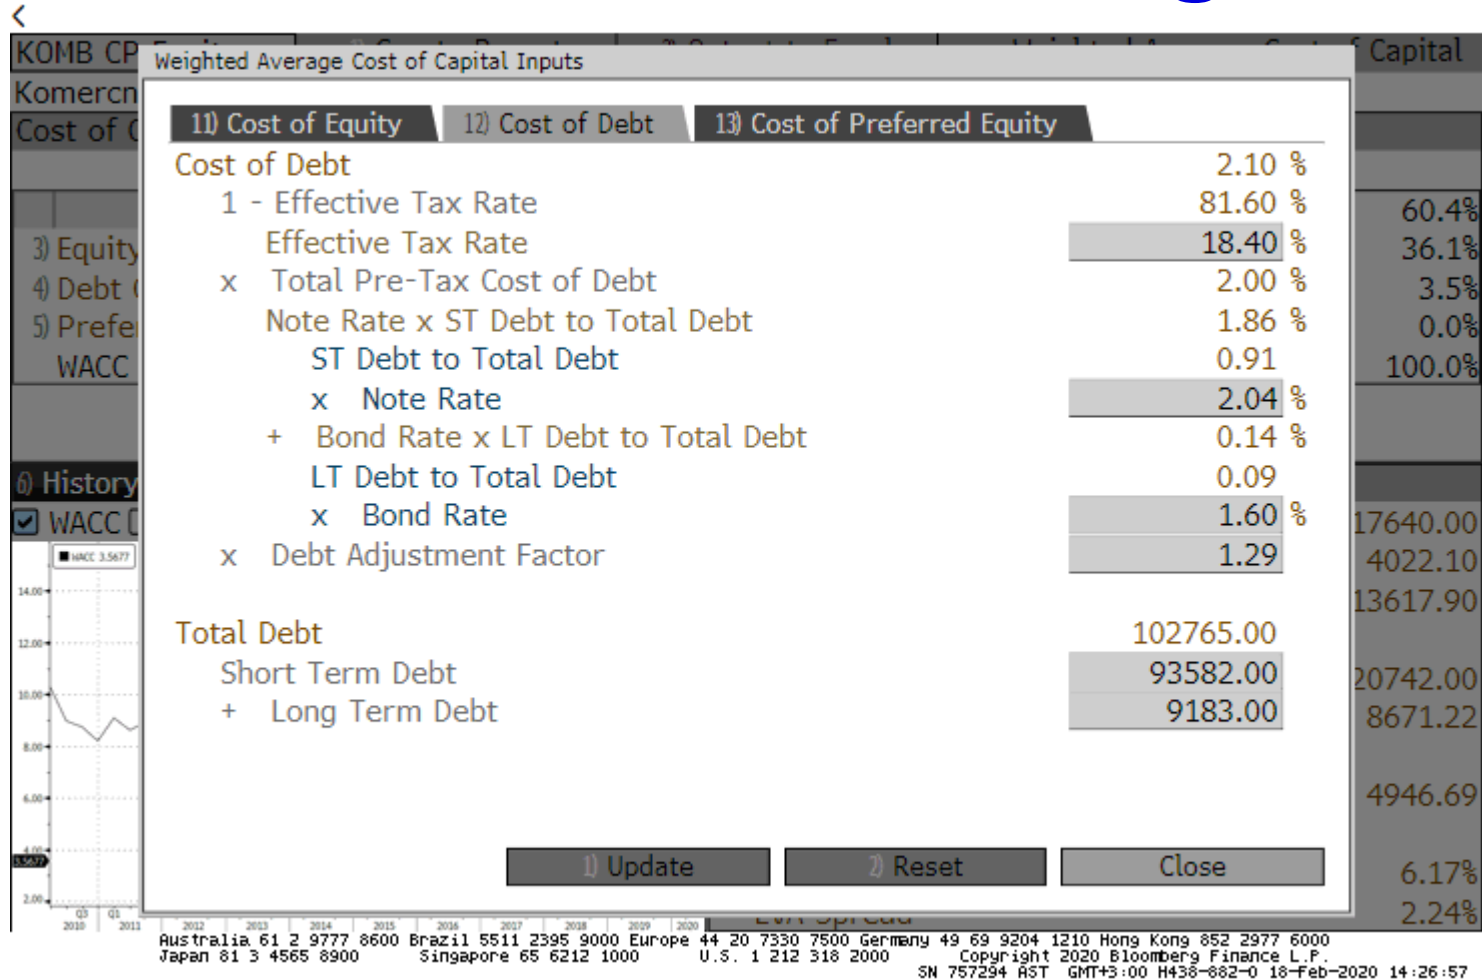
KOMB CP

Capital

Komercn

Cost of (

3) Equity

4) Debt (

5) Prefer

WACC

60.4%

36.1%

3.5%

0.0%

100.0%

6) History

WACC

WACC 3.5677

14.00

12.00

10.00

8.00

6.00

4.00

3.5677

2.00

Q3 2010

Q1 2011

2012

2013

2014

2015

2016

2017

2018

2019

2020

17640.00

4022.10

13617.90

20742.00

8671.22

4946.69

6.17%

2.24%

Weighted Average Cost of Capital Inputs

11) Cost of Equity

12) Cost of Debt

13) Cost of Preferred Equity

| | | |
|---|---|---|
| Cost of Debt | 2.10 | % |
| 1 - Effective Tax Rate | 81.60 | % |
| Effective Tax Rate | 18.40 | % |
| x Total Pre-Tax Cost of Debt | 2.00 | % |
| Note Rate x ST Debt to Total Debt | 1.86 | % |
| ST Debt to Total Debt | 0.91 | |
| x Note Rate | 2.04 | % |
| + Bond Rate x LT Debt to Total Debt | 0.14 | % |
| LT Debt to Total Debt | 0.09 | |
| x Bond Rate | 1.60 | % |
| x Debt Adjustment Factor | 1.29 | |
| Total Debt | 102765.00 | |
| Short Term Debt | 93582.00 | |
| + Long Term Debt | 9183.00 | |

1) Update

2) Reset

Close

Australia 61 2 9777 8600 Brazil 5511 2395 9000 Europe 44 20 7330 7500 Germany 49 69 9204 1210 Hong Kong 852 2977 6000
Japan 81 3 4565 8900 Singapore 65 6212 1000 U.S. 1 212 318 2000 Copyright 2020 Bloomberg Finance L.P.
SN 757294 AST GMT+3:00 H438-882-0 18-Feb-2020 14:26:57